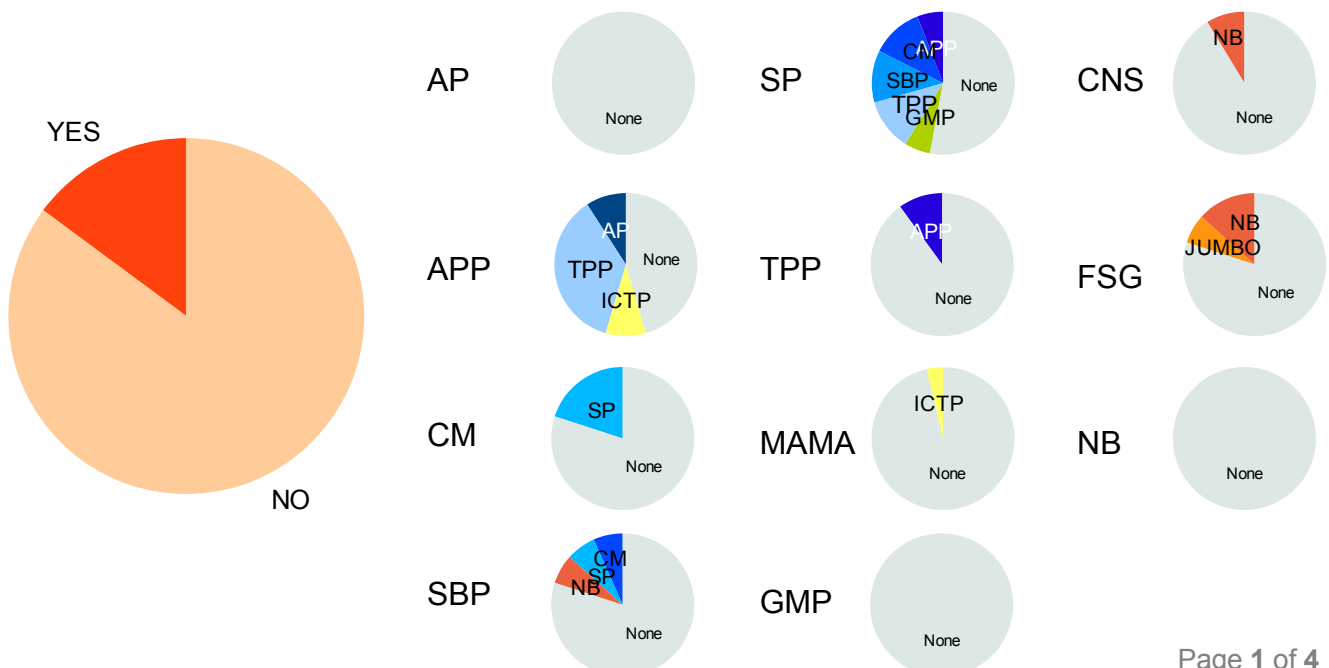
YES

NO

AP

None

SP

CM
APP
SBP
TPP
GMP
None

CNS

NB
None

APP

AP
None
TPP
ICTP

TPP

APP
None

FSG

NB
JUMBO
None

CM

SP
None

MAMA

ICTP
None

NB

None

SBP

CM
SP
NB
None

GMP

None

Page **1** of **4**